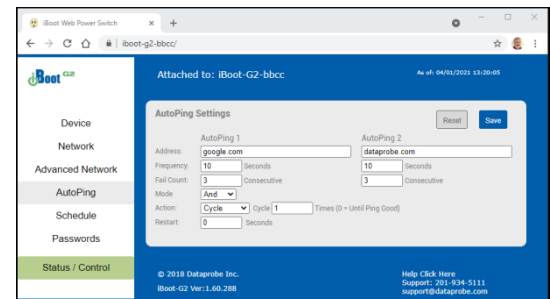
iBoot Web Power Switch
×
+
iboot-g2-bbcc/

iBoot G2

Attached to: iBoot-G2-bbcc

As of: 04/01/2021 13:20:05

Device
Network
Advanced Network
AutoPing
Schedule
Passwords
Status / Control

AutoPing Settings

Reset
Save

| | AutoPing 1 | | AutoPing 2 | |
|---|---|---|---|---|
| Address: | google.com | | dataprobe.com | |
| Frequency: | 10 | Seconds | 10 | Seconds |
| Fail Count: | 3 | Consecutive | 3 | Consecutive |
| Mode | And | | | |
| Action: | Cycle | Cycle 1 Times (0 = Until Ping Good) | | |
| Restart: | 0 | Seconds | | |

© 2018 Dataprobe Inc.
iBoot-G2 Ver:1.60.288

Help Click Here
Support: 201-934-5111
support@dataprobe.com